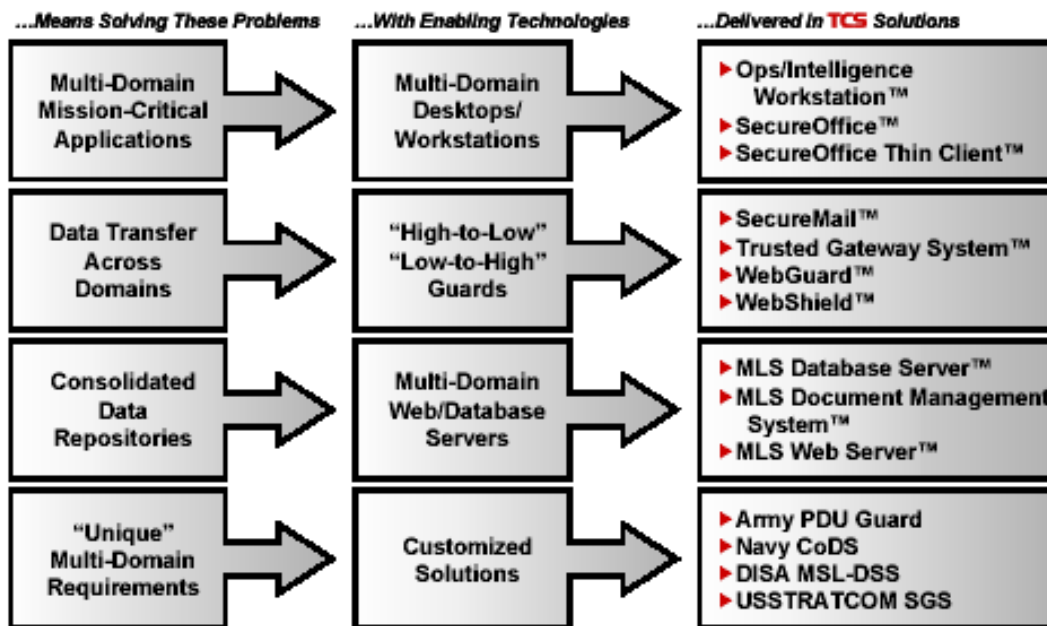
...Means Solving These Problems

...With Enabling Technologies

...Delivered in TCS Solutions

Multi-Domain Mission-Critical Applications

Multi-Domain Desktops/ Workstations

▸Ops/Intelligence Workstation™
▸SecureOffice™
▸SecureOffice Thin Client™

Data Transfer Across Domains

“High-to-Low” “Low-to-High” Guards

▸SecureMail™
▸Trusted Gateway System™
▸WebGuard™
▸WebShield™

Consolidated Data Repositories

Multi-Domain Web/Database Servers

▸MLS Database Server™
▸MLS Document Management System™
▸MLS Web Server™

“Unique” Multi-Domain Requirements

Customized Solutions

▸Army PDU Guard
▸Navy CoDS
▸DISA MSL-DSS
▸USSTRATCOM SGS